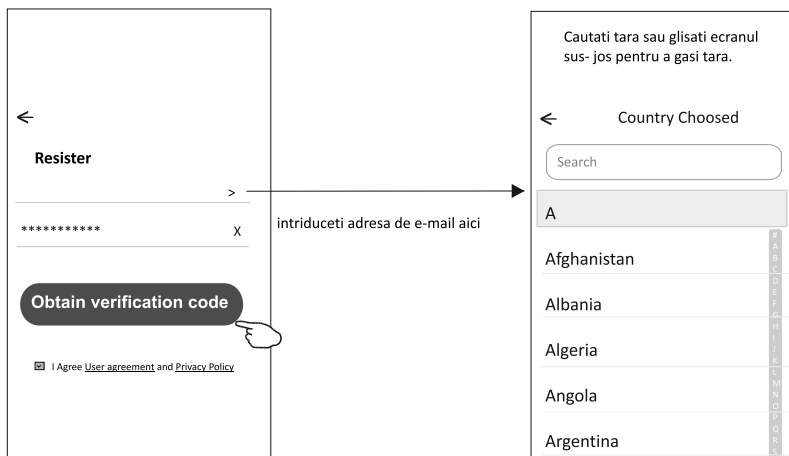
Resister

>

***********

X

Obtain verification code

I Agree User agreement and Privacy Policy

intriduceti adresa de e-mail aici

Cautati tara sau glisati ecranul sus- jos pentru a gasi tara.

Country Choosed

Search

A

Afghanistan

Albania

Algeria

Angola

Argentina

#
A
B
C
D
E
F
G
H
I
J
K
L
M
N
O
P
Q
R
S